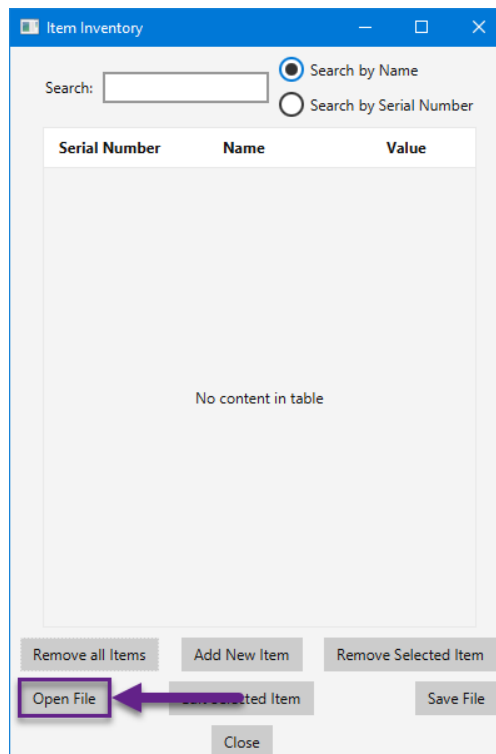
Item Inventory

Search:

Search by Name

Search by Serial Number

| Serial Number | Name | Value |
|---|---|---|

No content in table

Remove all Items

Add New Item

Remove Selected Item

Open File

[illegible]ted Item

Save File

Close